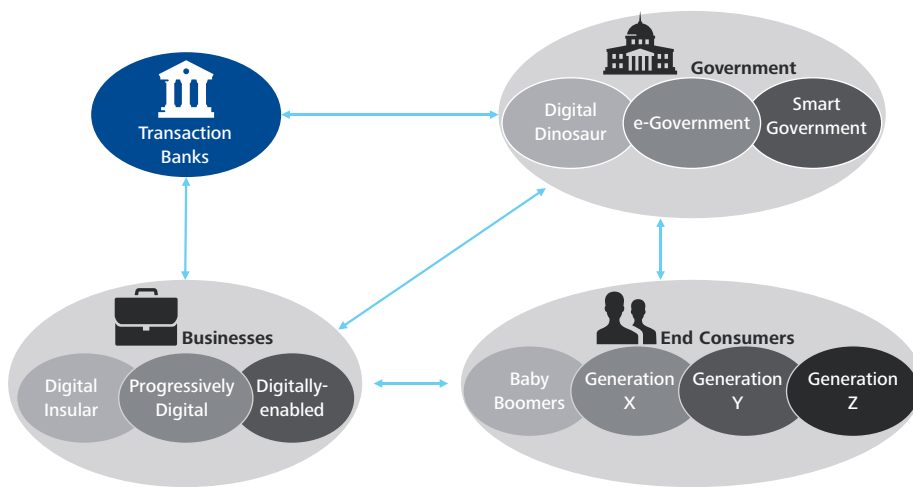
Transaction Banks

Government

Digital Dinosaur

e-Government

Smart Government

Businesses

Digital Insular

Progressively Digital

Digitally-enabled

End Consumers

Baby Boomers

Generation X

Generation Y

Generation Z